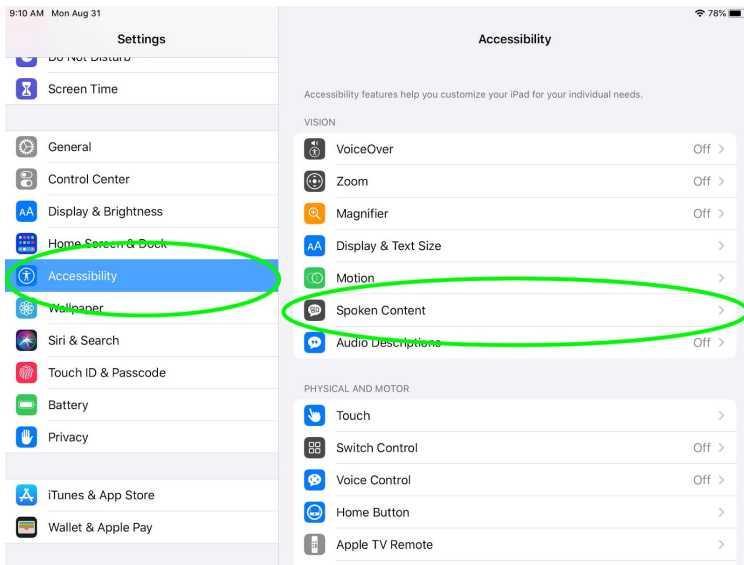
9:10 AM Mon Aug 31

78%

Settings

Do Not Disturb

Screen Time

General

Control Center

Display & Brightness

Home Screen & Dock

Accessibility

Wallpaper

Siri & Search

Touch ID & Passcode

Battery

Privacy

iTunes & App Store

Wallet & Apple Pay

Accessibility

Accessibility features help you customize your iPad for your individual needs.

VISION

VoiceOver Off

Zoom Off

Magnifier Off

Display & Text Size

Motion

Spoken Content

Audio Descriptions Off

PHYSICAL AND MOTOR

Touch

Switch Control Off

Voice Control Off

Home Button

Apple TV Remote